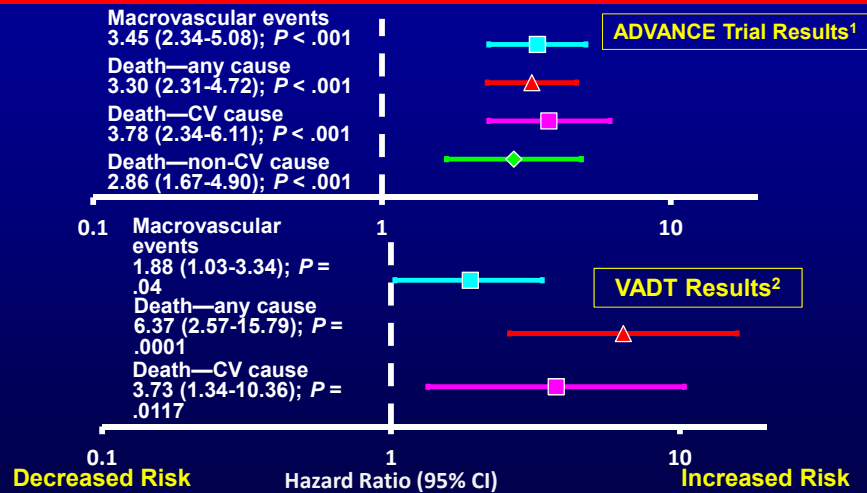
Macrovascular events
3.45 (2.34-5.08); $P$ < .001

ADVANCE Trial Results$^1$

Death—any cause
3.30 (2.31-4.72); $P$ < .001

Death—CV cause
3.78 (2.34-6.11); $P$ < .001

Death—non-CV cause
2.86 (1.67-4.90); $P$ < .001

0.1 1 10

Macrovascular events
1.88 (1.03-3.34); $P$ = .04

VADT Results$^2$

Death—any cause
6.37 (2.57-15.79); $P$ = .0001

Death—CV cause
3.73 (1.34-10.36); $P$ = .0117

0.1 1 10

Decreased Risk Hazard Ratio (95% CI) Increased Risk